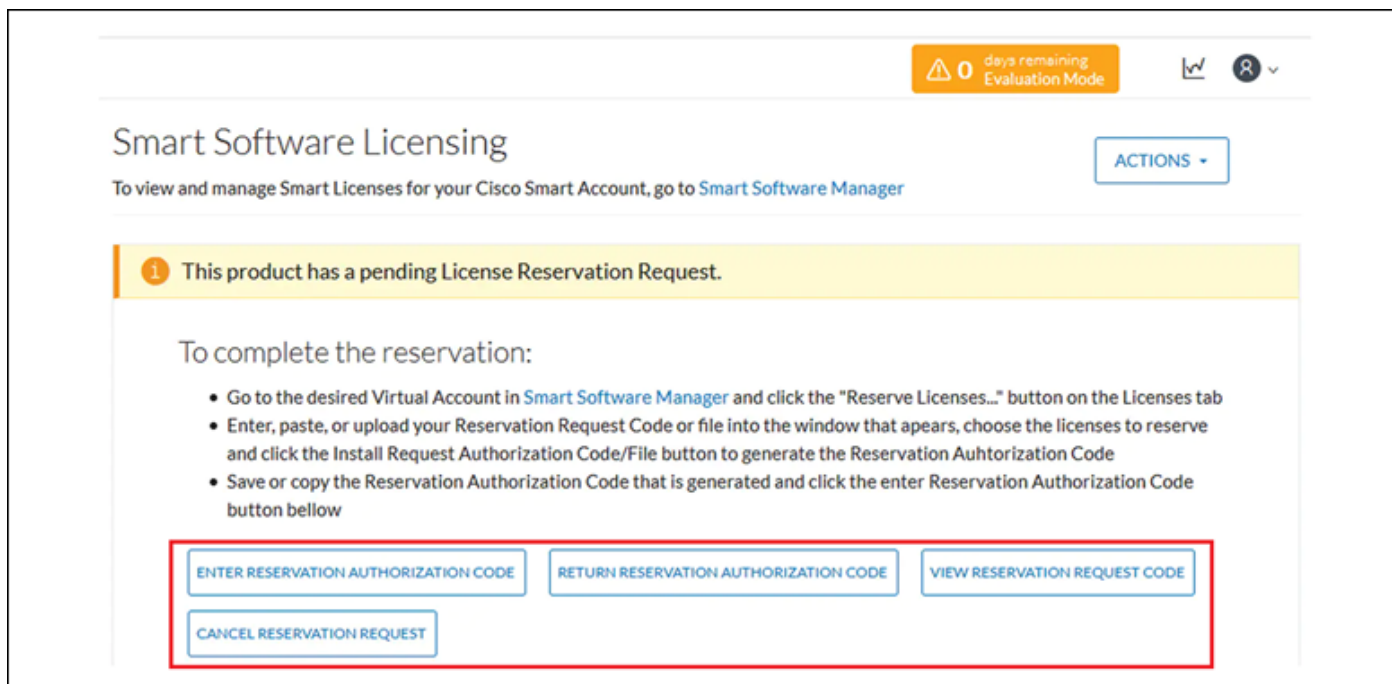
⚠ 0 days remaining Evaluation Mode

Smart Software Licensing

To view and manage Smart Licenses for your Cisco Smart Account, go to Smart Software Manager

ACTIONS

1 This product has a pending License Reservation Request.

To complete the reservation:

- Go to the desired Virtual Account in Smart Software Manager and click the "Reserve Licenses..." button on the Licenses tab
- Enter, paste, or upload your Reservation Request Code or file into the window that apears, choose the licenses to reserve and click the Install Request Authorization Code/File button to generate the Reservation Auhtorization Code
- Save or copy the Reservation Authorization Code that is generated and click the enter Reservation Authorization Code button bellow

ENTER RESERVATION AUTHORIZATION CODE

RETURN RESERVATION AUTHORIZATION CODE

VIEW RESERVATION REQUEST CODE

CANCEL RESERVATION REQUEST